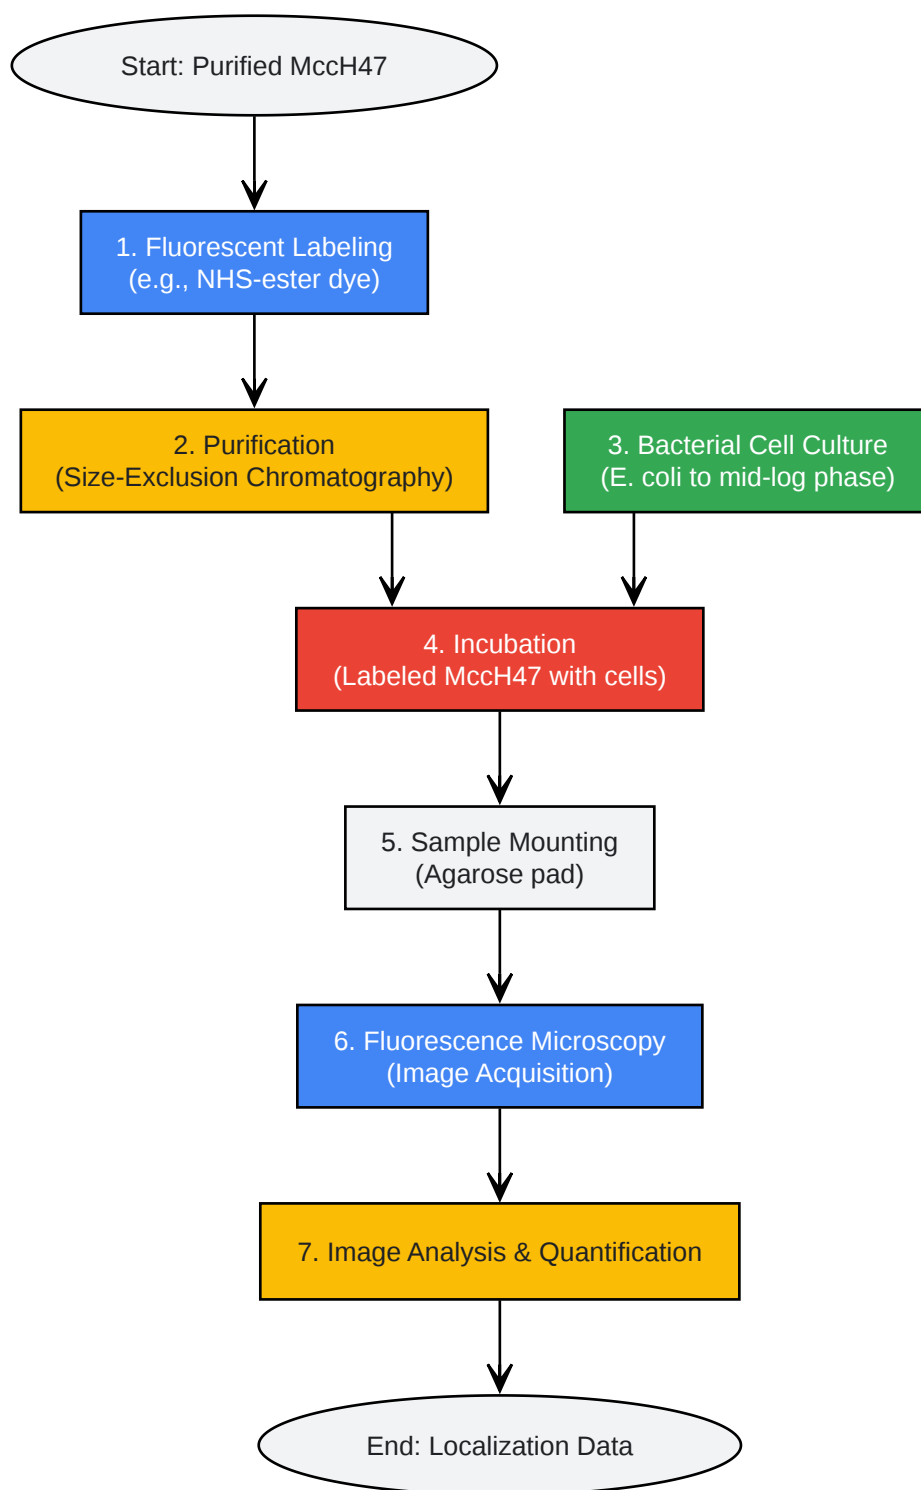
Start: Purified MccH47

1. Fluorescent Labeling
(e.g., NHS-ester dye)

2. Purification
(Size-Exclusion Chromatography)

3. Bacterial Cell Culture
(E. coli to mid-log phase)

4. Incubation
(Labeled MccH47 with cells)

5. Sample Mounting
(Agarose pad)

6. Fluorescence Microscopy
(Image Acquisition)

7. Image Analysis & Quantification

End: Localization Data